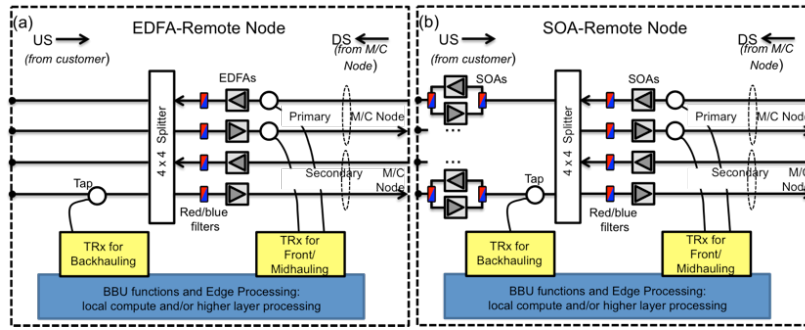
(a)

EDFA-Remote Node

US → (from customer)

DS ← (from M/C Node)

EDFAs

4 x 4 Splitter

Primary

M/C Node

Secondary

M/C Node

Tap

Red/blue filters

TRx for Backhauling

TRx for Front/ Midhauling

BBU functions and Edge Processing: local compute and/or higher layer processing

(b)

SOA-Remote Node

US → (from customer)

DS ← (from M/C Node)

SOAs

SOAs

4 x 4 Splitter

Primary

M/C Node

Secondary

M/C Node

Tap

Red/blue filters

TRx for Backhauling

TRx for Front/ Midhauling

BBU functions and Edge Processing: local compute and/or higher layer processing